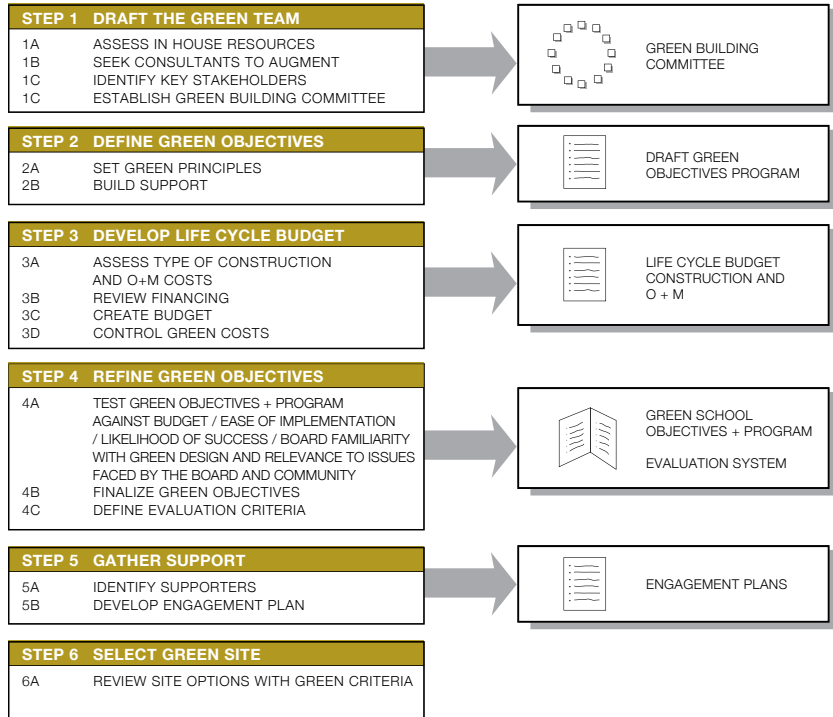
STEP 1 DRAFT THE GREEN TEAM

1A ASSESS IN HOUSE RESOURCES
1B SEEK CONSULTANTS TO AUGMENT
1C IDENTIFY KEY STAKEHOLDERS
1C ESTABLISH GREEN BUILDING COMMITTEE

GREEN BUILDING COMMITTEE

STEP 2 DEFINE GREEN OBJECTIVES

2A SET GREEN PRINCIPLES
2B BUILD SUPPORT

DRAFT GREEN OBJECTIVES PROGRAM

STEP 3 DEVELOP LIFE CYCLE BUDGET

3A ASSESS TYPE OF CONSTRUCTION AND O+M COSTS
3B REVIEW FINANCING
3C CREATE BUDGET
3D CONTROL GREEN COSTS

LIFE CYCLE BUDGET CONSTRUCTION AND O + M

STEP 4 REFINE GREEN OBJECTIVES

4A TEST GREEN OBJECTIVES + PROGRAM AGAINST BUDGET / EASE OF IMPLEMENTATION / LIKELIHOOD OF SUCCESS / BOARD FAMILIARITY WITH GREEN DESIGN AND RELEVANCE TO ISSUES FACED BY THE BOARD AND COMMUNITY
4B FINALIZE GREEN OBJECTIVES
4C DEFINE EVALUATION CRITERIA

GREEN SCHOOL OBJECTIVES + PROGRAM

EVALUATION SYSTEM

STEP 5 GATHER SUPPORT

5A IDENTIFY SUPPORTERS
5B DEVELOP ENGAGEMENT PLAN

ENGAGEMENT PLANS

STEP 6 SELECT GREEN SITE

6A REVIEW SITE OPTIONS WITH GREEN CRITERIA